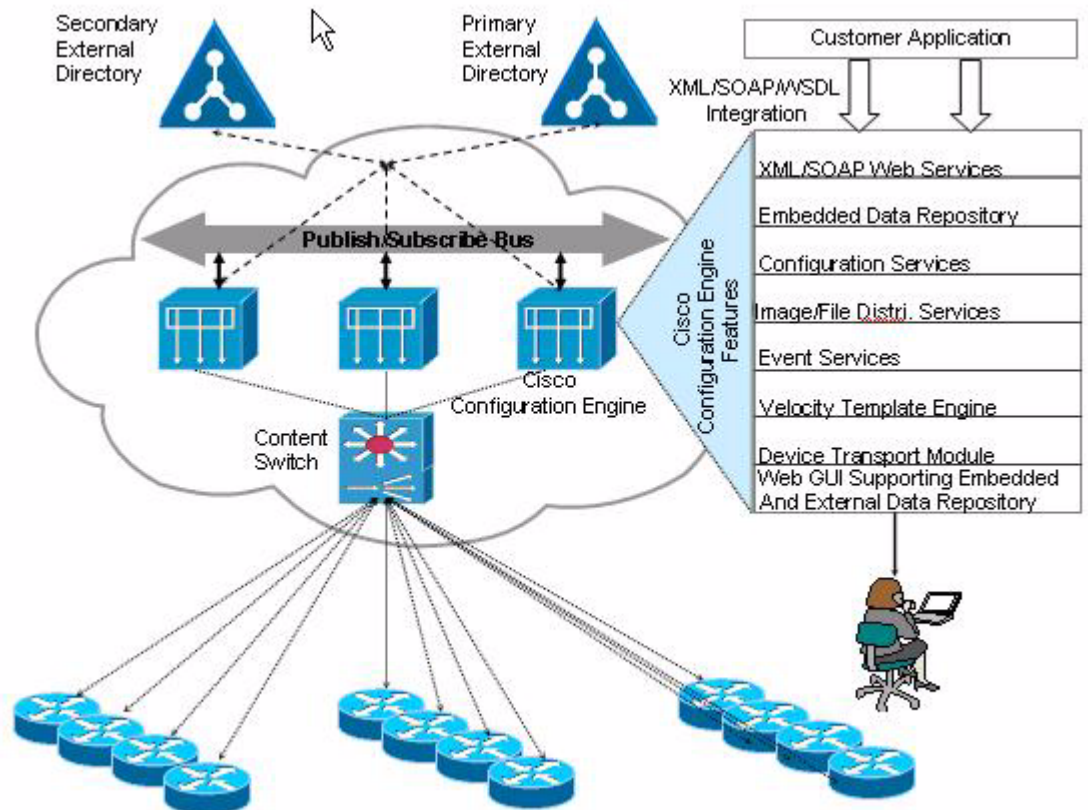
Secondary External Directory

Primary External Directory

Customer Application

XML/SOAP/WSDL Integration

Publish/Subscribe Bus

Cisco Configuration Engine

Content Switch

Cisco Configuration Engine Features

XML/SOAP Web Services

Embedded Data Repository

Configuration Services

Image/File Distri. Services

Event Services

Velocity Template Engine

Device Transport Module

Web GUI Supporting Embedded And External Data Repository